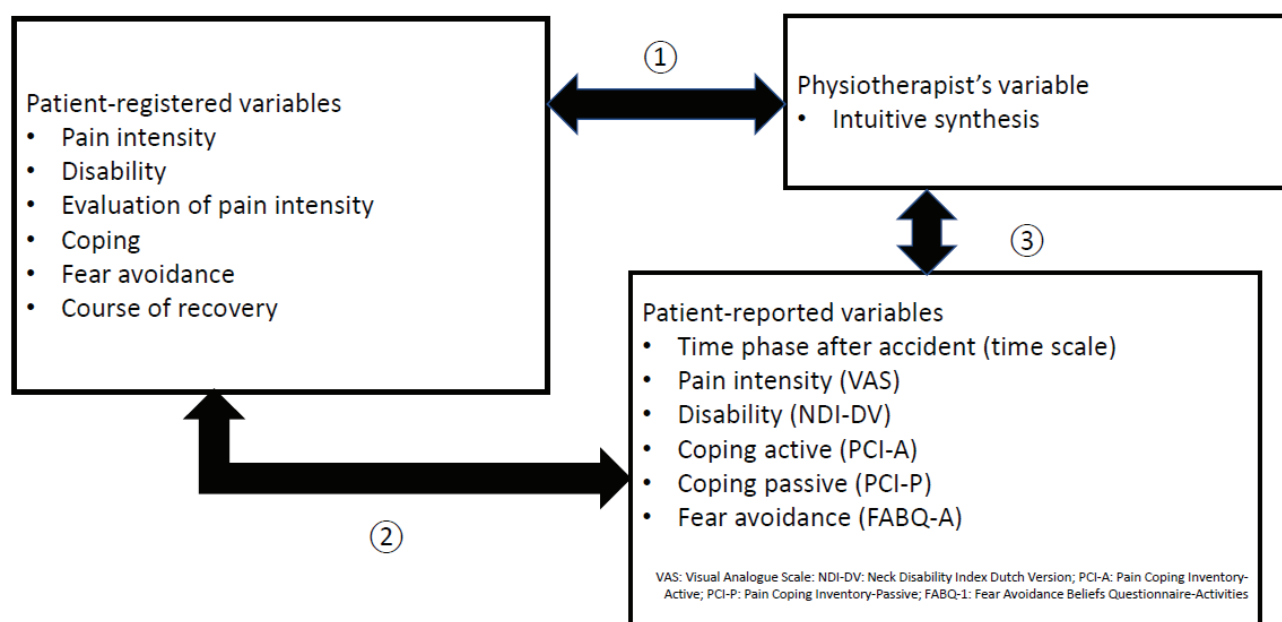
Patient-registered variables
• Pain intensity
• Disability
• Evaluation of pain intensity
• Coping
• Fear avoidance
• Course of recovery

①

Physiotherapist's variable
• Intuitive synthesis

③

②

Patient-reported variables
• Time phase after accident (time scale)
• Pain intensity (VAS)
• Disability (NDI-DV)
• Coping active (PCI-A)
• Coping passive (PCI-P)
• Fear avoidance (FABQ-A)

VAS: Visual Analogue Scale: NDI-DV: Neck Disability Index Dutch Version; PCI-A: Pain Coping Inventory-Active; PCI-P: Pain Coping Inventory-Passive; FABQ-1: Fear Avoidance Beliefs Questionnaire-Activities